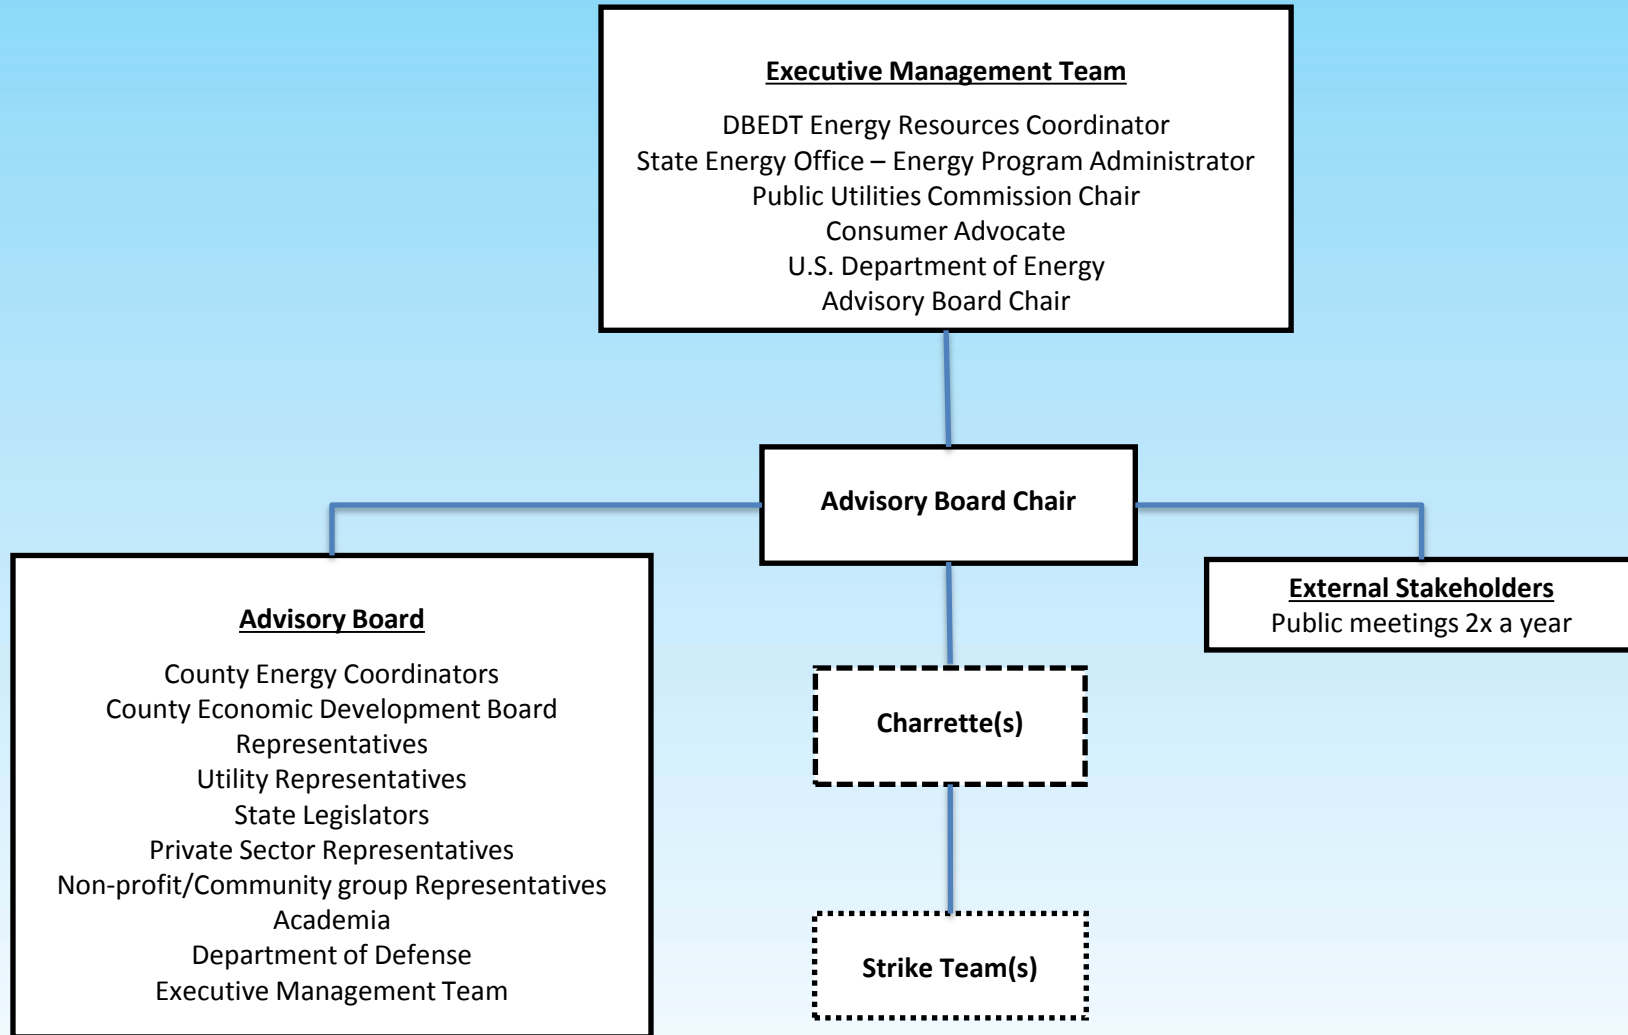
Executive Management Team

DBEDT Energy Resources Coordinator
State Energy Office – Energy Program Administrator
Public Utilities Commission Chair
Consumer Advocate
U.S. Department of Energy
Advisory Board Chair

Advisory Board Chair

Advisory Board

County Energy Coordinators
County Economic Development Board Representatives
Utility Representatives
State Legislators
Private Sector Representatives
Non-profit/Community group Representatives
Academia
Department of Defense
Executive Management Team

Charrette(s)

Strike Team(s)

External Stakeholders
Public meetings 2x a year